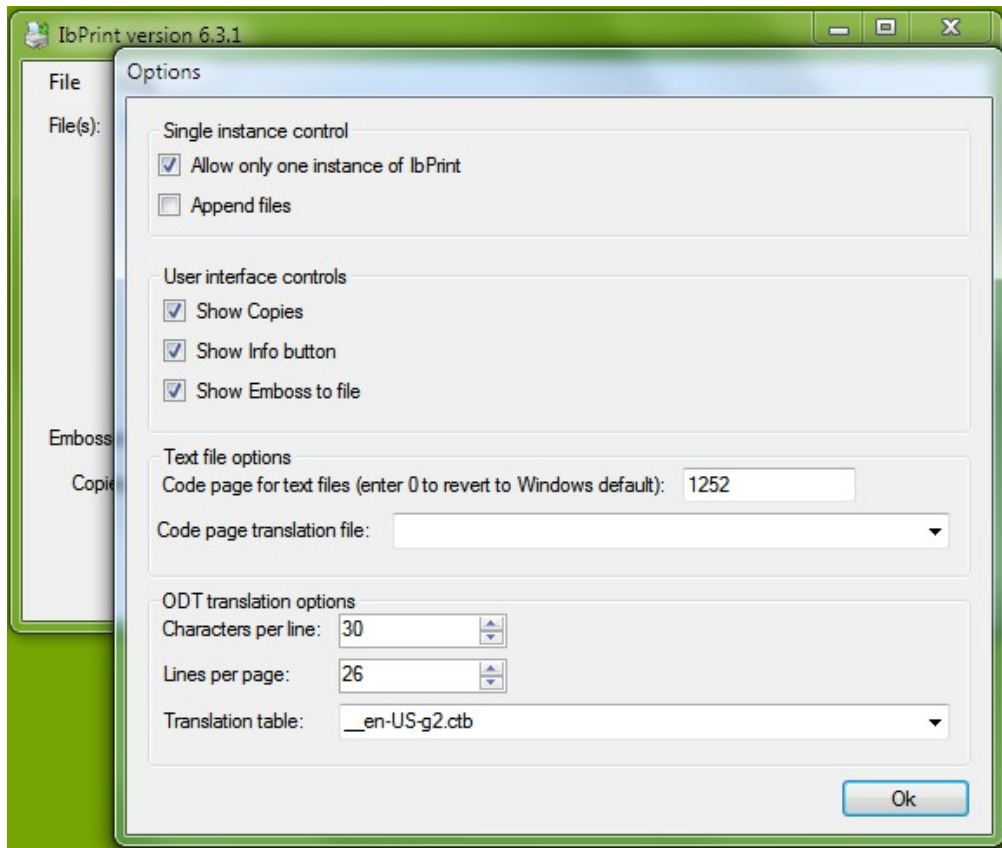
IbPrint version 6.3.1

File

File(s):

Emboss

Copie

Options

Single instance control

Allow only one instance of IbPrint

Append files

User interface controls

Show Copies

Show Info button

Show Emboss to file

Text file options

Code page for text files (enter 0 to revert to Windows default): 1252

Code page translation file:

ODT translation options

Characters per line: 30

Lines per page: 26

Translation table: __en-US-g2.ctb

Ok